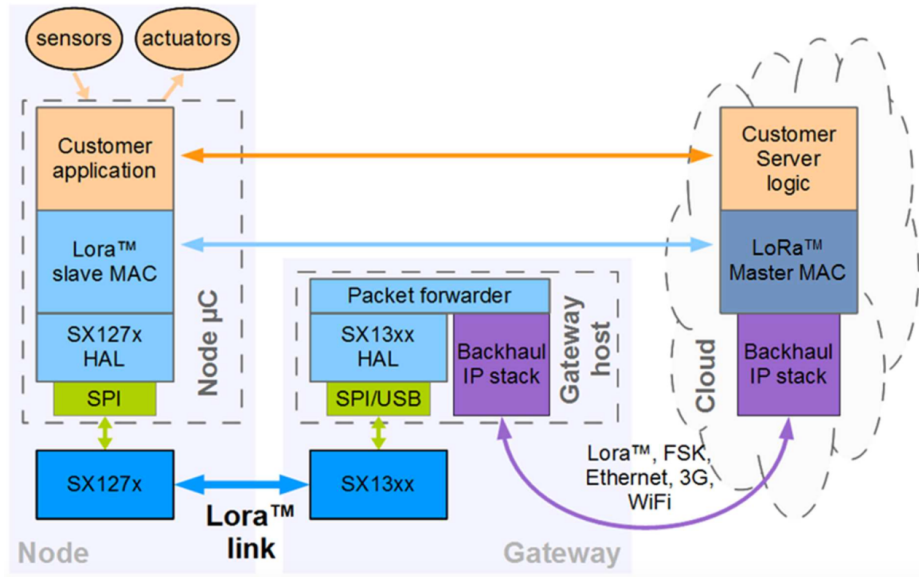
sensors
actuators

Customer application

Lora™ slave MAC

SX127x HAL

SPI

Node µC

SX127x

Lora™ link

Node

Packet forwarder

SX13xx HAL

Backhaul IP stack

SPI/USB

Gateway host

SX13xx

Gateway

Lora™, FSK, Ethernet, 3G, WiFi

Customer Server logic

LoRa™ Master MAC

Backhaul IP stack

Cloud